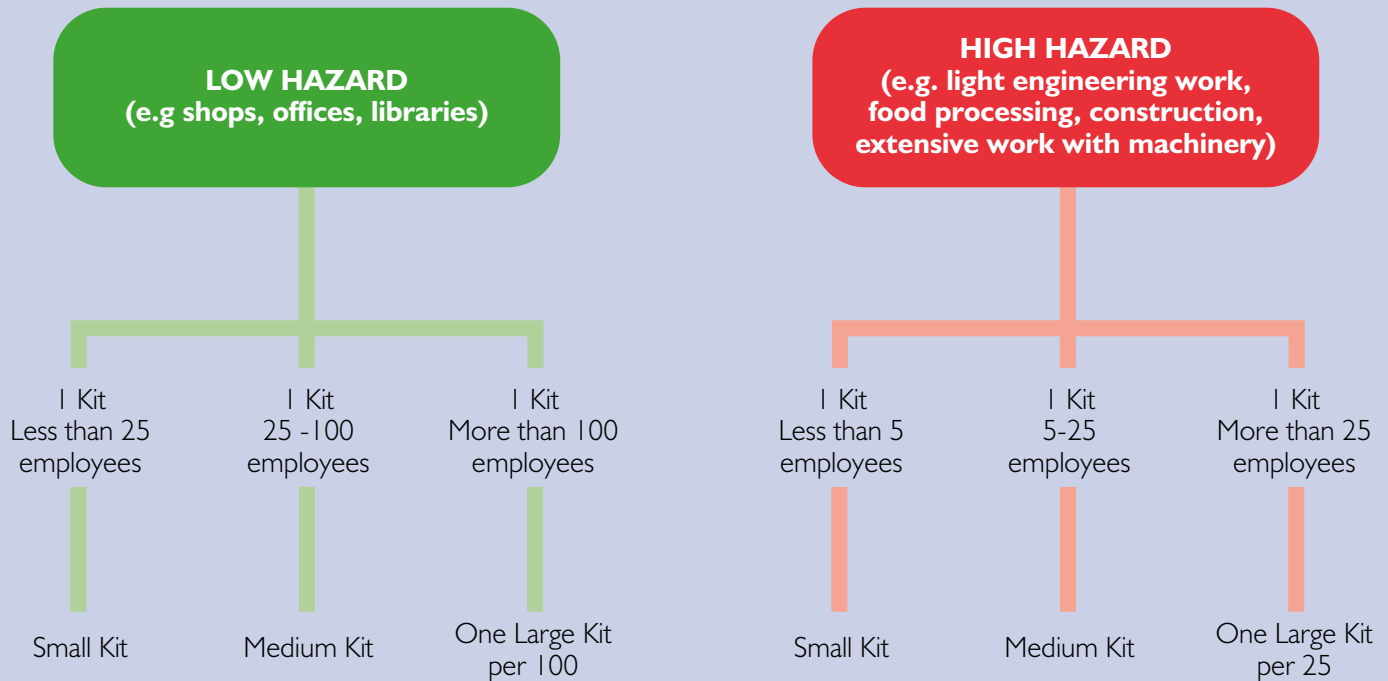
LOW HAZARD
(e.g shops, offices, libraries)

1 Kit
Less than 25 employees

1 Kit
25 -100 employees

1 Kit
More than 100 employees

Small Kit

Medium Kit

One Large Kit per 100

HIGH HAZARD
(e.g. light engineering work, food processing, construction, extensive work with machinery)

1 Kit
Less than 5 employees

1 Kit
5-25 employees

1 Kit
More than 25 employees

Small Kit

Medium Kit

One Large Kit per 25